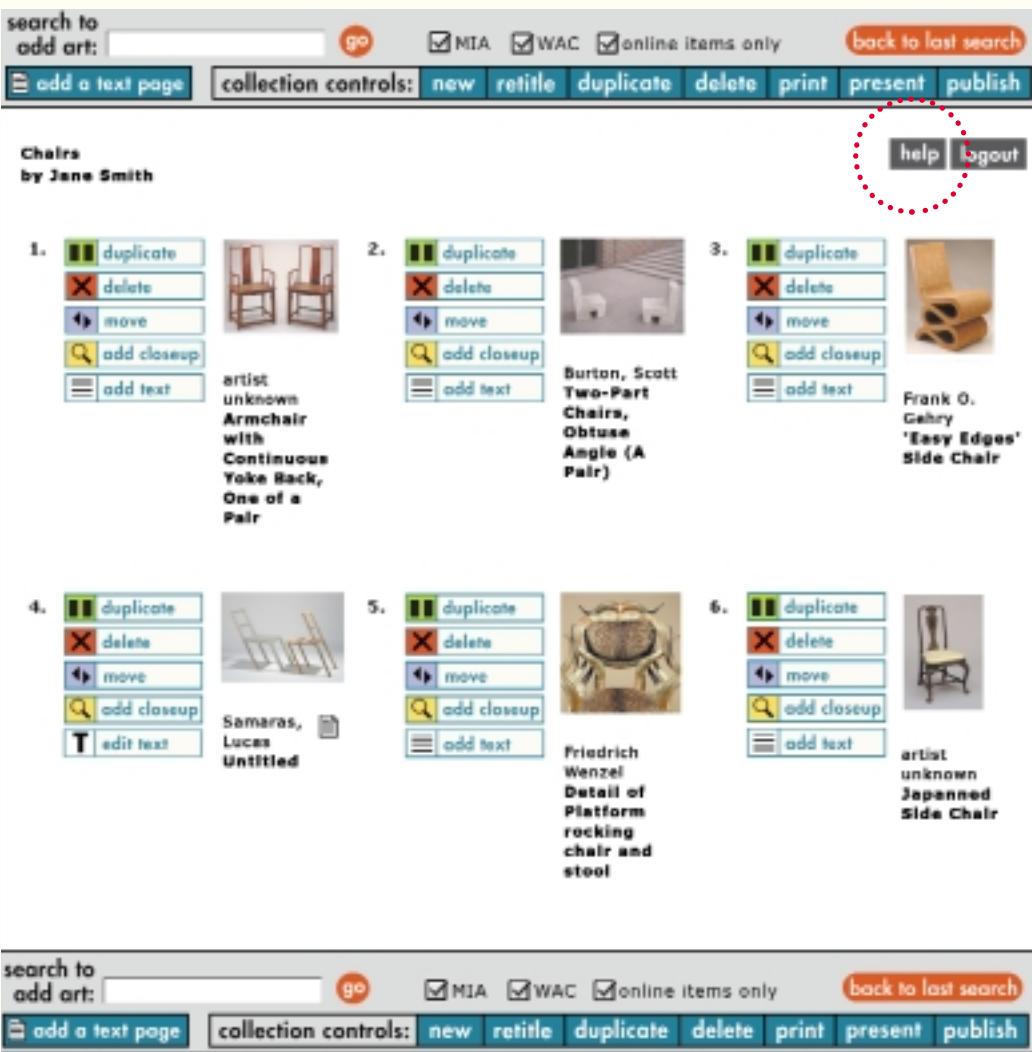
search to add art: go MIA WAC online items only back to last search

add a text page collection controls: new retitle duplicate delete print present publish

Chairs
by Jane Smith

help logout

1. duplicate delete move add closeup add text

artist unknown
**Armchair with Continuous Yoke Back, One of a Pair**

2. duplicate delete move add closeup add text

Burton, Scott
**Two-Part Chairs, Obtuse Angle (A Pair)**

3. duplicate delete move add closeup add text

Frank O. Gehry
**'Easy Edges' Side Chair**

4. duplicate delete move add closeup edit text

Samaras, Lucas
**Untitled**

5. duplicate delete move add closeup add text

Friedrich Wenzel
**Detail of Platform rocking chair and stool**

6. duplicate delete move add closeup add text

artist unknown
**Japanned Side Chair**

search to add art: go MIA WAC online items only back to last search

add a text page collection controls: new retitle duplicate delete print present publish